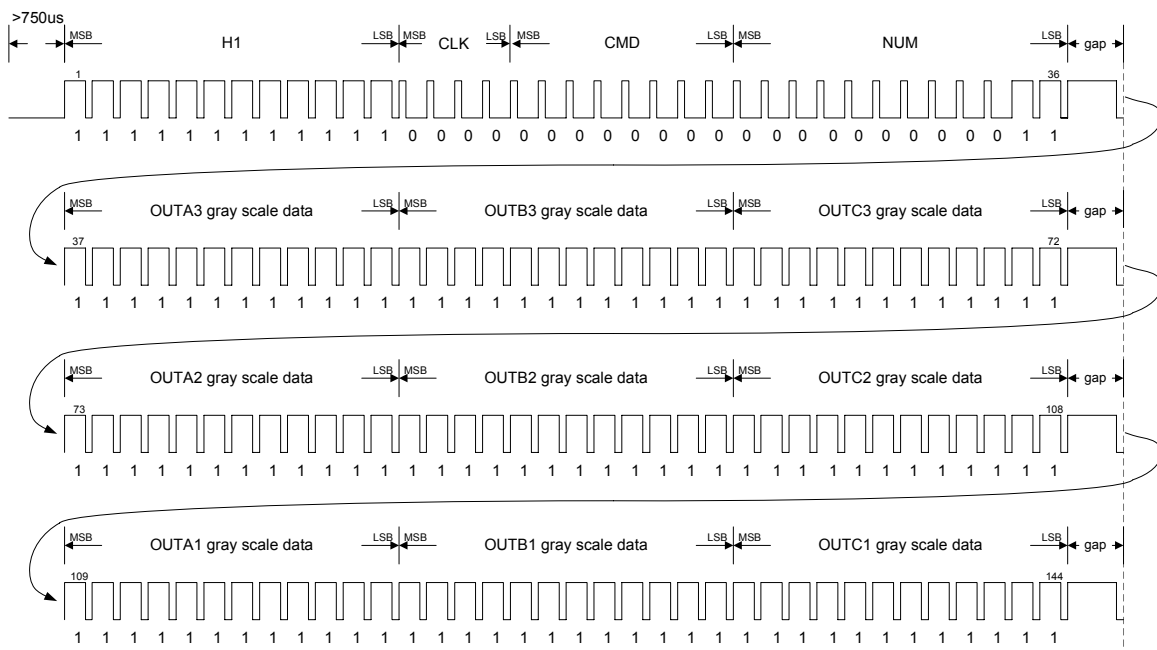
>750us

MSB H1 LSB MSB CLK LSB MSB CMD LSB MSB NUM LSB gap

1 36

1 1 1 1 1 1 1 1 1 1 1 1 0 0 0 0 0 0 0 0 0 0 0 0 0 0 0 0 0 0 0 0 0 0 1 1

MSB OUTA3 gray scale data LSB MSB OUTB3 gray scale data LSB MSB OUTC3 gray scale data LSB gap

37 72

1 1 1 1 1 1 1 1 1 1 1 1 1 1 1 1 1 1 1 1 1 1 1 1 1 1 1 1 1 1 1 1 1 1 1 1

MSB OUTA2 gray scale data LSB MSB OUTB2 gray scale data LSB MSB OUTC2 gray scale data LSB gap

73 108

1 1 1 1 1 1 1 1 1 1 1 1 1 1 1 1 1 1 1 1 1 1 1 1 1 1 1 1 1 1 1 1 1 1 1 1

MSB OUTA1 gray scale data LSB MSB OUTB1 gray scale data LSB MSB OUTC1 gray scale data LSB gap

109 144

1 1 1 1 1 1 1 1 1 1 1 1 1 1 1 1 1 1 1 1 1 1 1 1 1 1 1 1 1 1 1 1 1 1 1 1